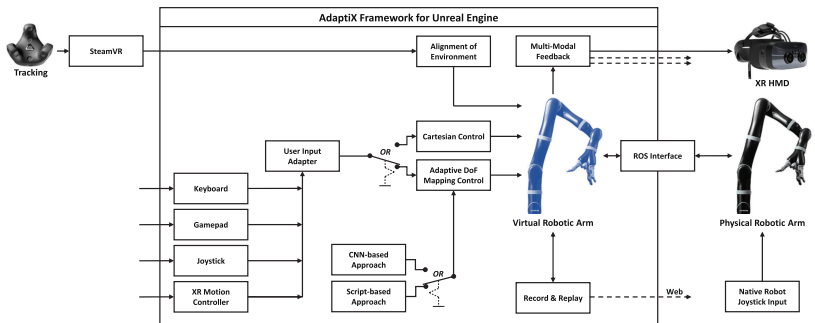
AdaptiX Framework for Unreal Engine

Tracking

SteamVR

Alignment of Environment

Multi-Modal Feedback

XR HMD

User Input Adapter

OR

Cartesian Control

Adaptive DoF Mapping Control

ROS Interface

Keyboard

Gamepad

Joystick

XR Motion Controller

Virtual Robotic Arm

Physical Robotic Arm

CNN-based Approach

OR

Script-based Approach

Record & Replay

Web

Native Robot Joystick Input